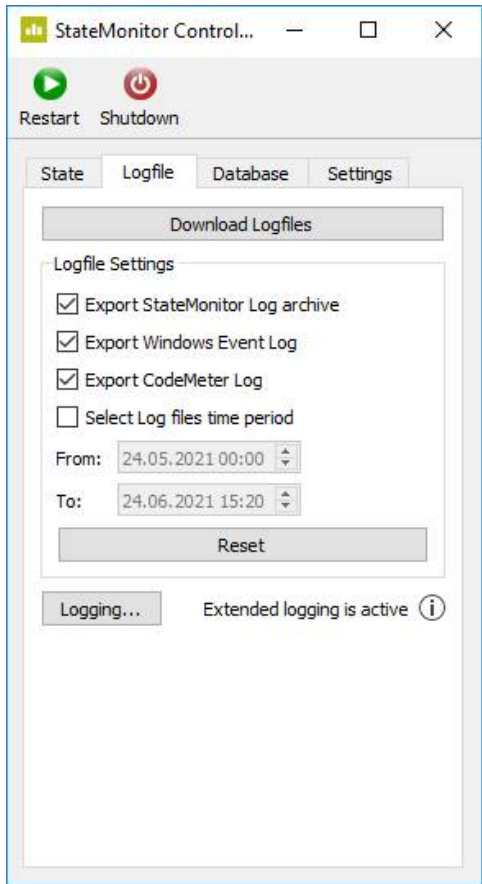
StateMonitor Control...

Restart Shutdown

State Logfile Database Settings

Download Logfiles

Logfile Settings

☑ Export StateMonitor Log archive

☑ Export Windows Event Log

☑ Export CodeMeter Log

☐ Select Log files time period

From: 24.05.2021 00:00

To: 24.06.2021 15:20

Reset

Logging...

Extended logging is active